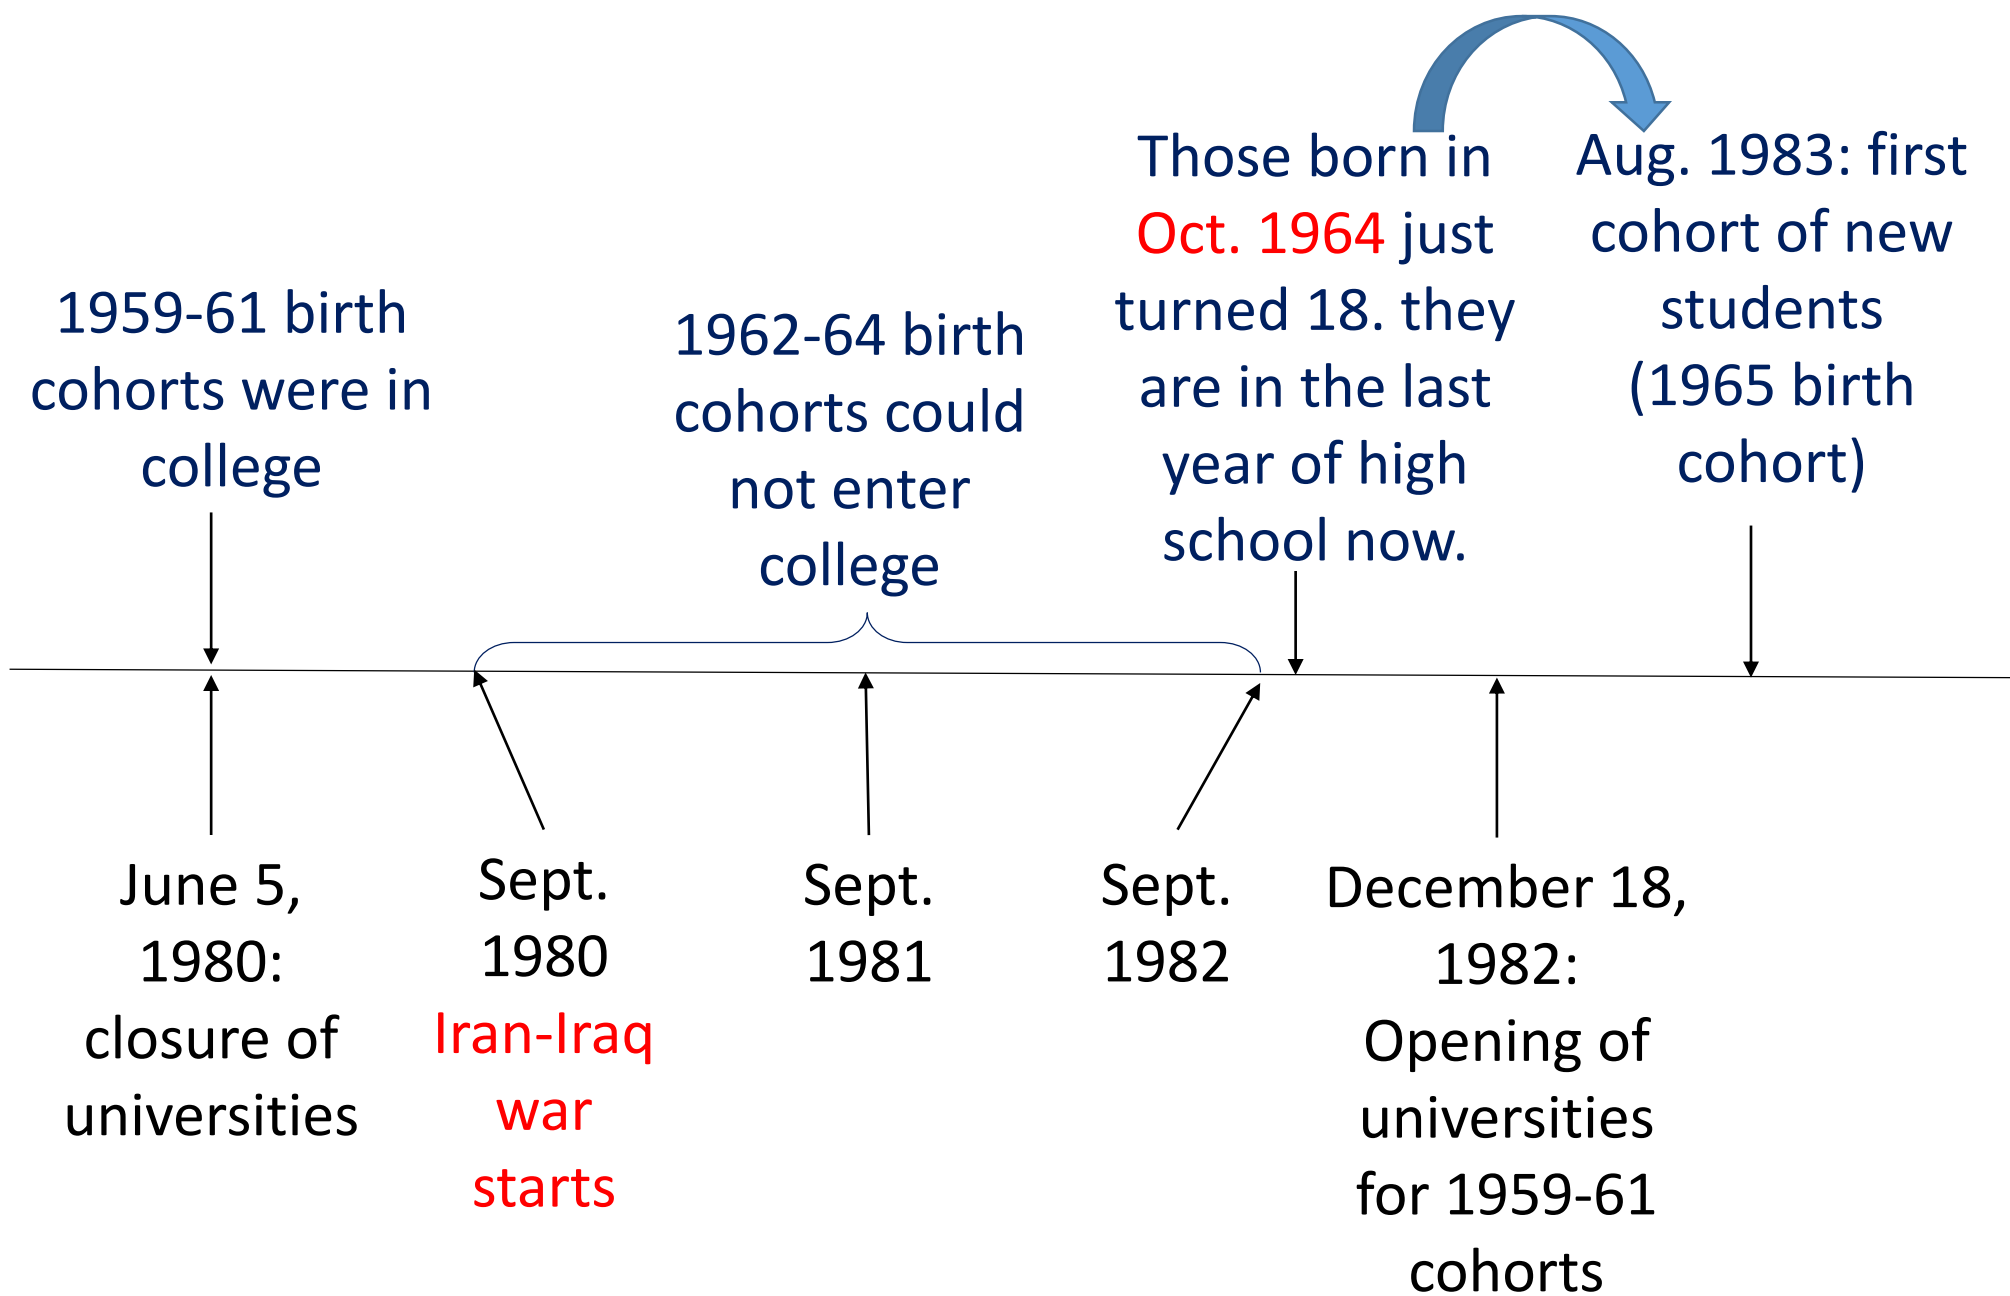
1959-61 birth cohorts were in college

1962-64 birth cohorts could not enter college

Those born in Oct. 1964 just turned 18. they are in the last year of high school now.

Aug. 1983: first cohort of new students (1965 birth cohort)

June 5, 1980: closure of universities

Sept. 1980 Iran-Iraq war starts

Sept. 1981

Sept. 1982

December 18, 1982: Opening of universities for 1959-61 cohorts